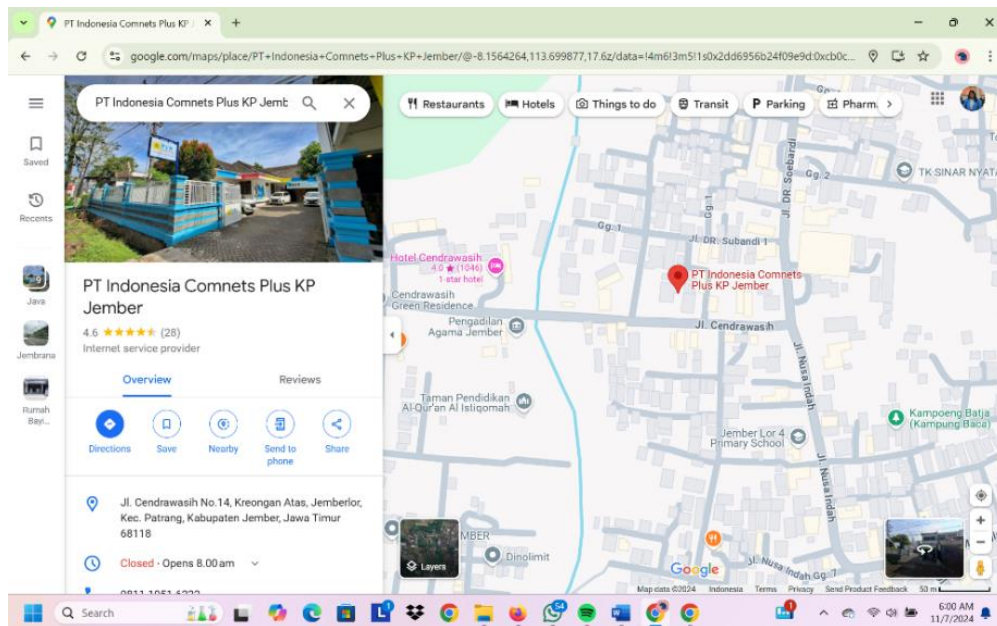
PT Indonesia Comnets Plus KP J ×
+
google.com/maps/place/PT+Indonesia+Comnets+Plus+KP+Jember/@-8.1564264,113.699877,17.6z/data=!4m6!3m5!1s0x2dd6956b24f09e9d:0xcb0c...

Saved
Recents
Java
Jembrana
Rumah Bayi...

PT Indonesia Comnets Plus KP Jemb

PT Indonesia Comnets Plus KP Jember
4.6 ★★★★★ (28)
Internet service provider

Overview
Reviews

Directions
Save
Nearby
Send to phone
Share

Jl. Cendrawasih No.14, Kreongan Atas, Jemberlor, Kec. Patrang, Kabupaten Jember, Jawa Timur 68118

Closed · Opens 8.00 am

0811-1051-6222

Restaurants
Hotels
Things to do
Transit
Parking
Pharm

Hotel Cendrawasih
4.0 ★ (1046)
1-star hotel
Cendrawasih Green Residence
Pengadilan Agama Jember
Taman Pendidikan Al-Qur'an Al Istiqomah
PT Indonesia Comnets Plus KP Jember
Jl. Cendrawasih
Jl. DR. Subandi 1
Jl. DR. Soebandi
Gg. 1
Gg. 2
TK SINAR NYATA
Jl. Nusa Indah
Jember Lor 4 Primary School
Kampoeng Batja (Kampung Baca)
Dinolimit
MBER
Layers
Google
Jl. Nusa Indah Gg. 7
Map data ©2024 Indonesia Terms Privacy Send Product Feedback 50 m

Search
6:00 AM
11/7/2024